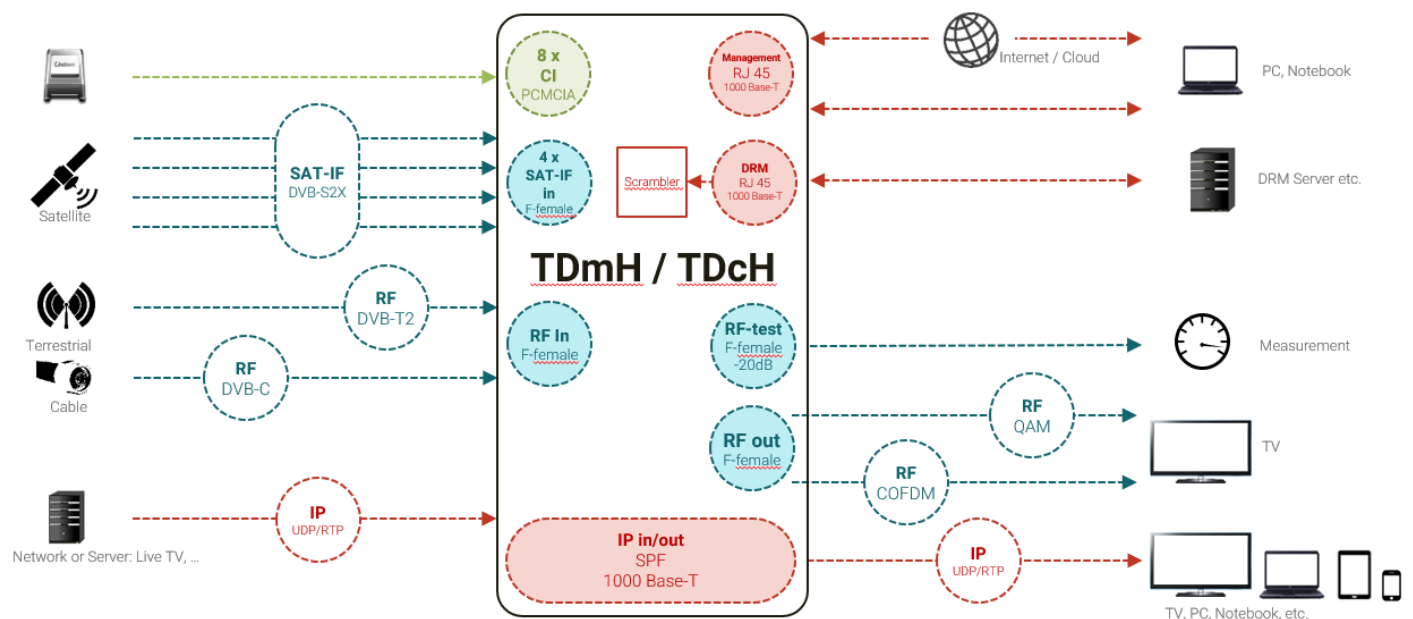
Satellite

SAT-IF
DVB-S2X

8 x
CI
PCMCIA

Management
RJ 45
1000 Base-T

Internet / Cloud

PC, Notebook

4 x
SAT-IF
in
F-female

Scrambler

DRM
RJ 45
1000 Base-T

DRM Server etc.

TDmH / TDcH

Terrestrial

RF
DVB-T2

RF In
F-female

RF-test
F-female
-20dB

Measurement

Cable

RF
DVB-C

RF
QAM

RF out
F-female

TV

RF
COFDM

Network or Server: Live TV, ...

IP
UDP/RTP

IP in/out
SPF
1000 Base-T

IP
UDP/RTP

TV, PC, Notebook, etc.